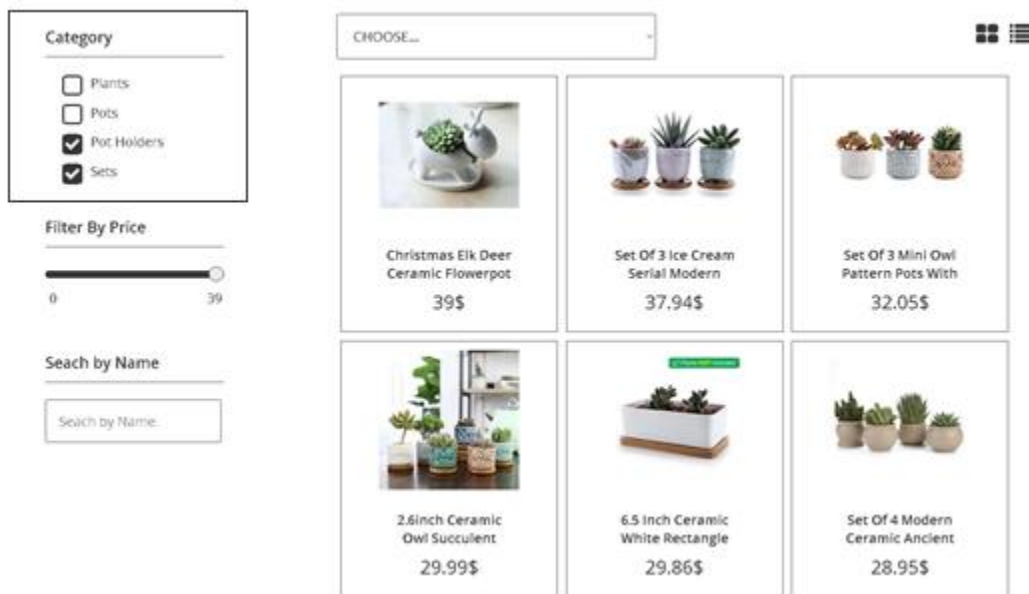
Category

Plants
Pots
Pot Holders
Sets

Filter By Price

0 39

Seach by Name

Seach by Name

CHOOSE...

Christmas Elk Deer Ceramic Flowerpot
39$

Set Of 3 Ice Cream Serial Modern
37.94$

Set Of 3 Mini Owl Pattern Pots With
32.05$

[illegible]

2.6inch Ceramic Owl Succulent
29.99$

6.5 Inch Ceramic White Rectangle
29.86$

Set Of 4 Modern Ceramic Ancient
28.95$